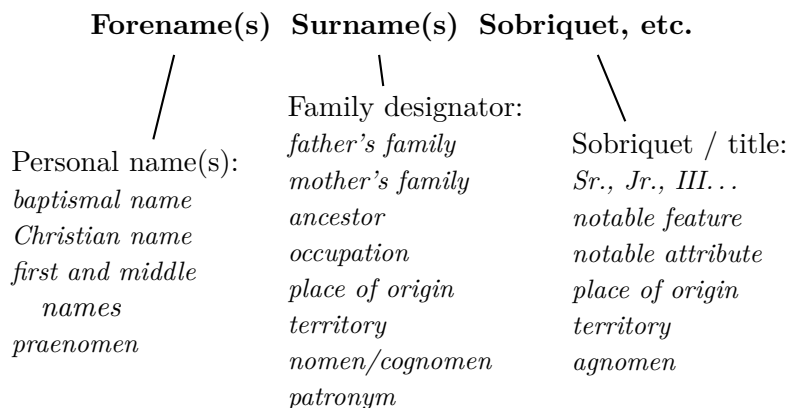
**Forename(s) Surname(s) Sobriquet, etc.**

Personal name(s):
*baptismal name*
*Christian name*
*first and middle names*
*praenomen*

Family designator:
*father's family*
*mother's family*
*ancestor*
*occupation*
*place of origin*
*territory*
*nomen/cognomen*
*patronym*

Sobriquet / title:
*Sr., Jr., III...*
*notable feature*
*notable attribute*
*place of origin*
*territory*
*agnomen*